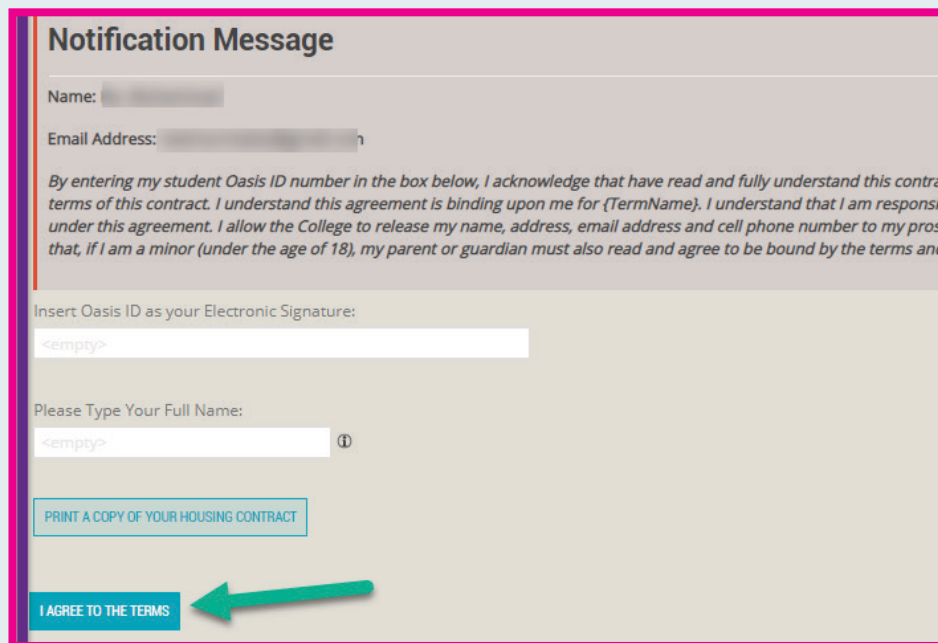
Notification Message

Name: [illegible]

Email Address: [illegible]n

By entering my student Oasis ID number in the box below, I acknowledge that have read and fully understand this contra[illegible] terms of this contract. I understand this agreement is binding upon me for {TermName}. I understand that I am responsi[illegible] under this agreement. I allow the College to release my name, address, email address and cell phone number to my pros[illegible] that, if I am a minor (under the age of 18), my parent or guardian must also read and agree to be bound by the terms an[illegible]

Insert Oasis ID as your Electronic Signature:

<empty>

Please Type Your Full Name:

<empty>

PRINT A COPY OF YOUR HOUSING CONTRACT

I AGREE TO THE TERMS